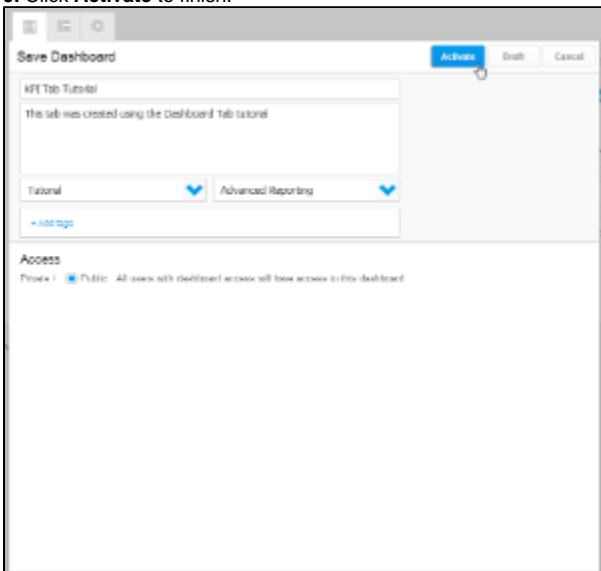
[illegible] Click **Activate** to finish.

Save Dashboard

Activate Draft Cancel

KPI Tab Tutorial

This tab was created using the Dashboard Tab tutorial

Tutorial

Advanced Reporting

+ Add tags

Access

Private Public All users with dashboard access will have access to this dashboard